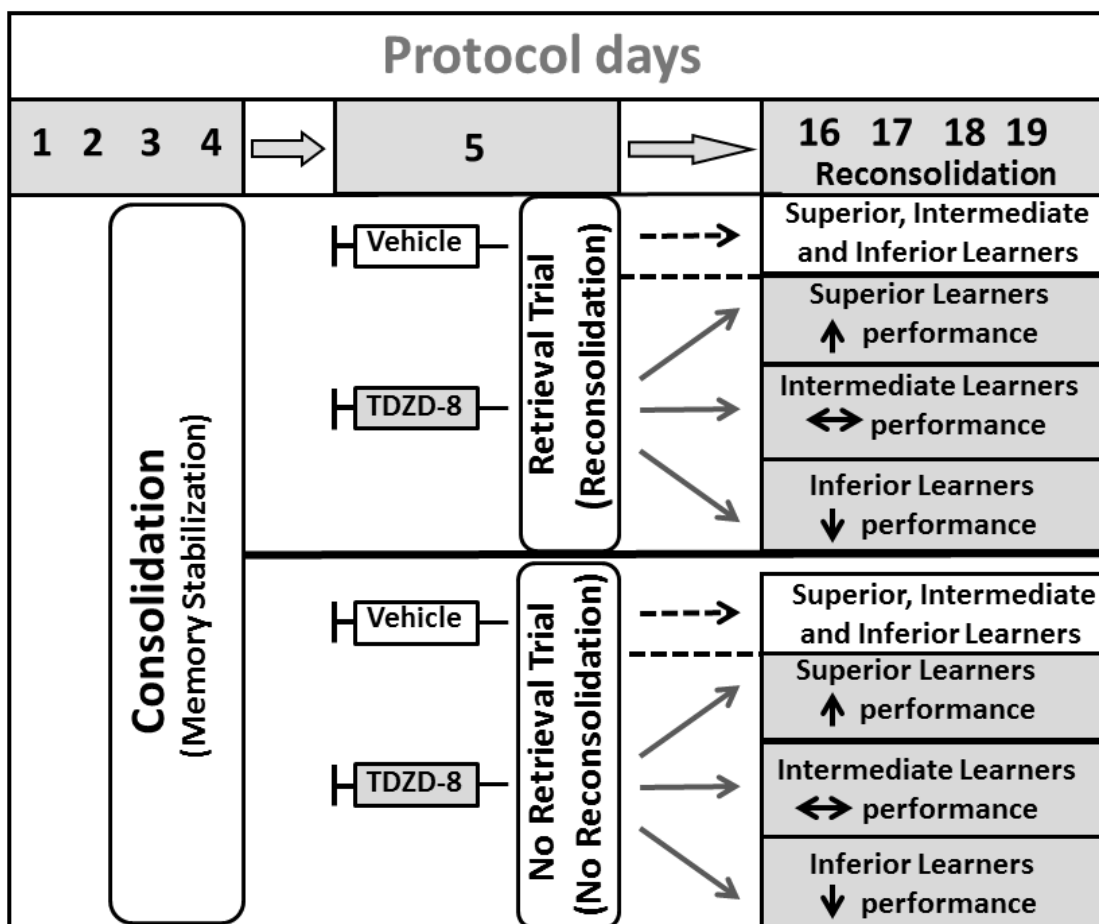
Protocol days

| 1 2 3 4 | | 5 | | 16 17 18 19 Reconsolidation |
|---|---|---|---|---|

Consolidation
(Memory Stabilization)

Vehicle

TDZD-8

Retrieval Trial
(Reconsolidation)

Superior, Intermediate and Inferior Learners

Superior Learners
↑ performance

Intermediate Learners
↔ performance

Inferior Learners
↓ performance

Vehicle

TDZD-8

No Retrieval Trial
(No Reconsolidation)

Superior, Intermediate and Inferior Learners

Superior Learners
↑ performance

Intermediate Learners
↔ performance

Inferior Learners
↓ performance